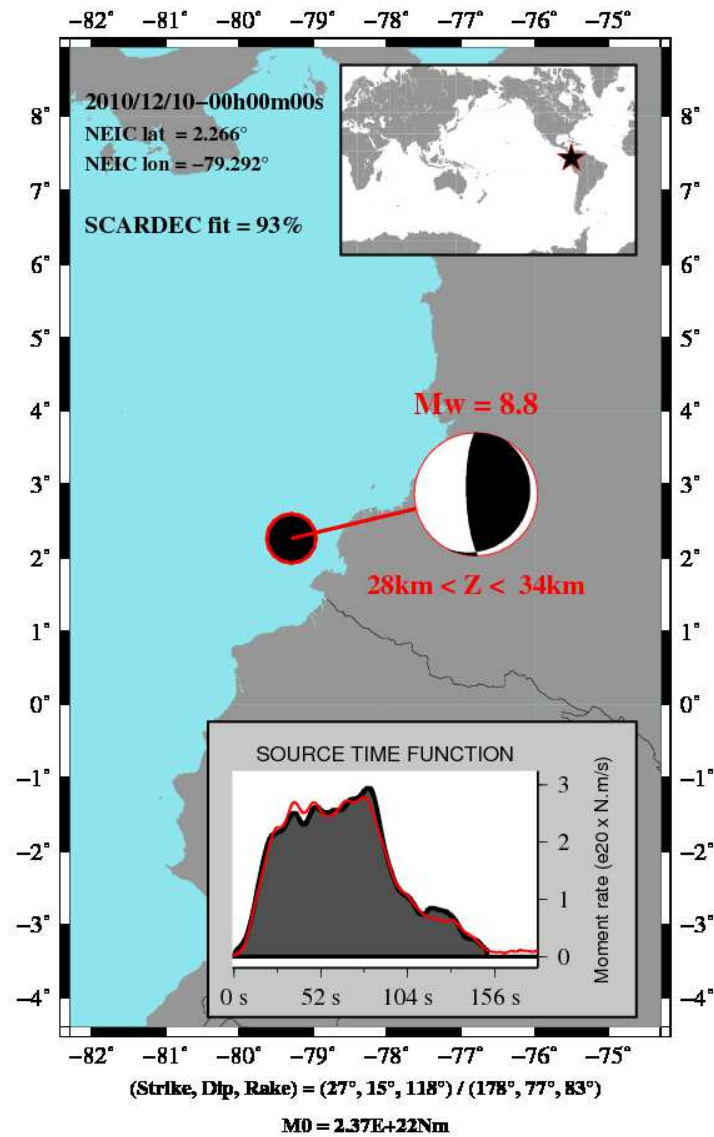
-82° -81° -80° -79° -78° -77° -76° -75°

2010/12/10–00h00m00s
NEIC lat = 2.266°
NEIC lon = -79.292°

SCARDEC fit = 93%

8° 7° 6° 5° 4° 3° 2° 1° 0° -1° -2° -3° -4°

8° 7° 6° 5° 4° 3° 2° 1° 0° -1° -2° -3° -4°

Mw = 8.8

28km < Z < 34km

SOURCE TIME FUNCTION

Moment rate (e20 x N.m/s)

3
2
1
0

0 s 52 s 104 s 156 s

-82° -81° -80° -79° -78° -77° -76° -75°

(Strike, Dip, Rake) = (27°, 15°, 118°) / (178°, 77°, 83°)

M0 = 2.37E+22Nm